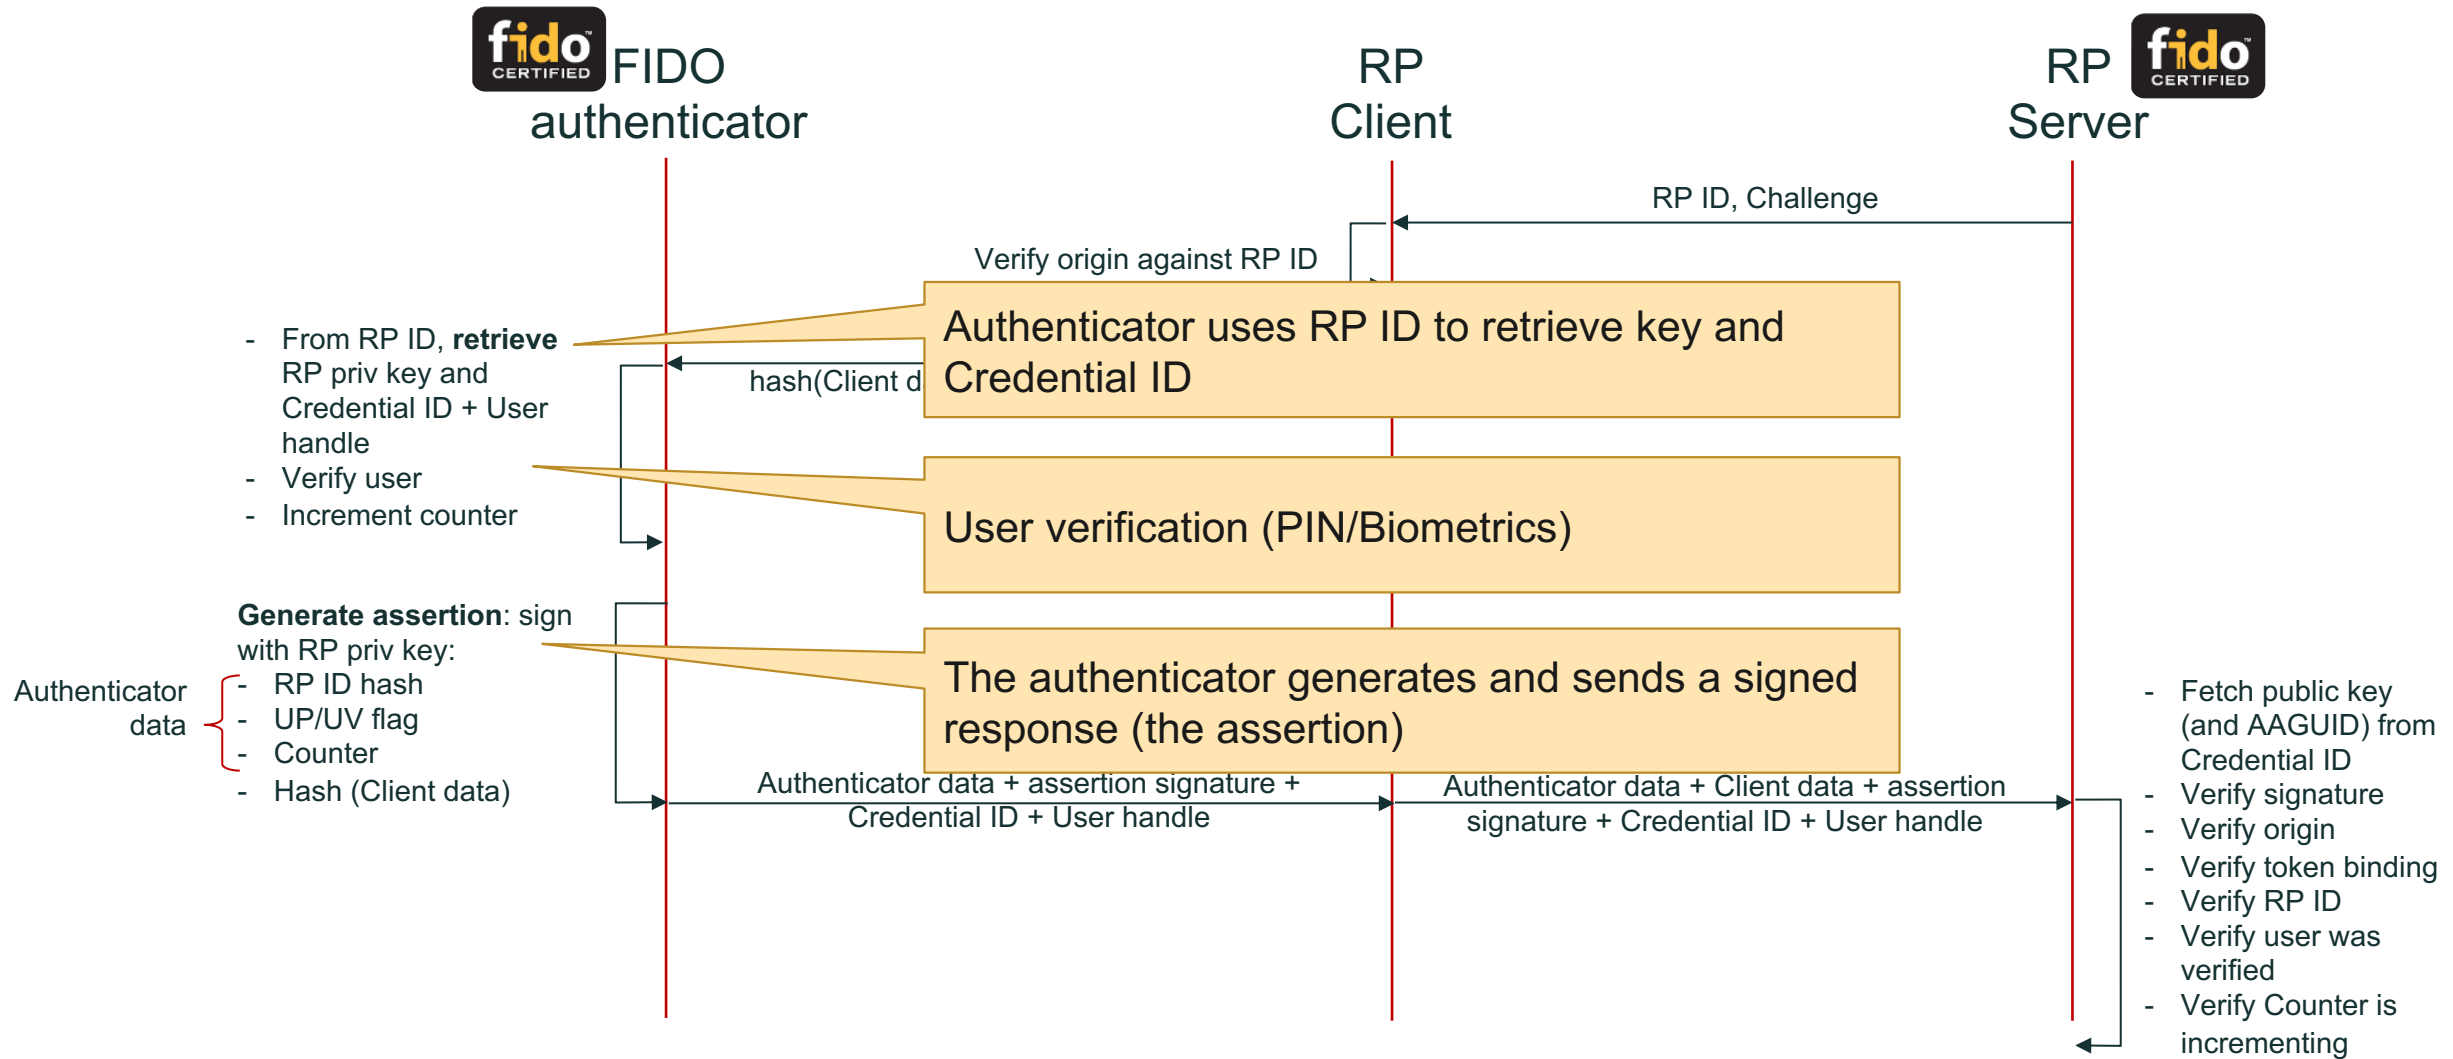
fido CERTIFIED FIDO authenticator

RP Client

RP Server fido CERTIFIED

RP ID, Challenge

Verify origin against RP ID

- From RP ID, **retrieve** RP priv key and Credential ID + User handle
- Verify user
- Increment counter

hash(Client d

Authenticator uses RP ID to retrieve key and Credential ID

User verification (PIN/Biometrics)

**Generate assertion**: sign with RP priv key:

Authenticator data

- RP ID hash
- UP/UV flag
- Counter
- Hash (Client data)

The authenticator generates and sends a signed response (the assertion)

Authenticator data + assertion signature + Credential ID + User handle

Authenticator data + Client data + assertion signature + Credential ID + User handle

- Fetch public key (and AAGUID) from Credential ID
- Verify signature
- Verify origin
- Verify token binding
- Verify RP ID
- Verify user was verified
- Verify Counter is incrementing